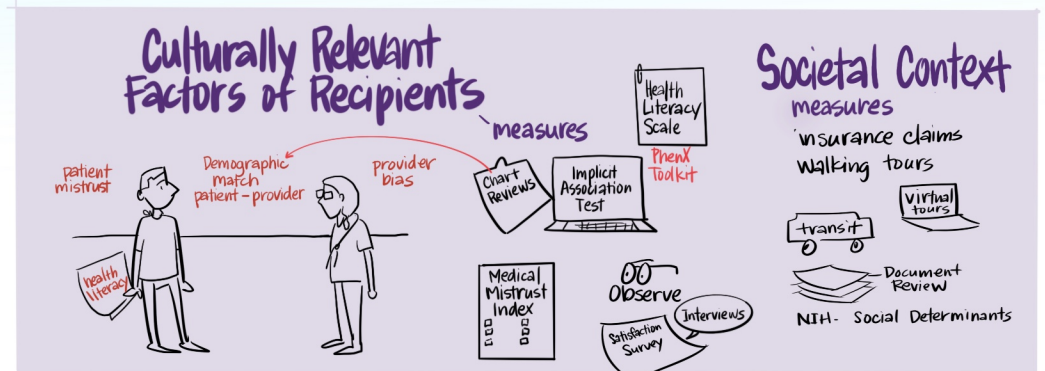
Culturally Relevant Factors of Recipients

measures

patient mistrust

Demographic match patient-provider

provider bias

health literacy

Chart Reviews

Implicit Association Test

Health Literacy Scale

PhenX Toolkit

Medical Mistrust Index

Observe

Interviews

Satisfaction Survey

Societal Context

measures

insurance claims

walking tours

transit

virtual tours

Document Review

NIH- Social Determinants